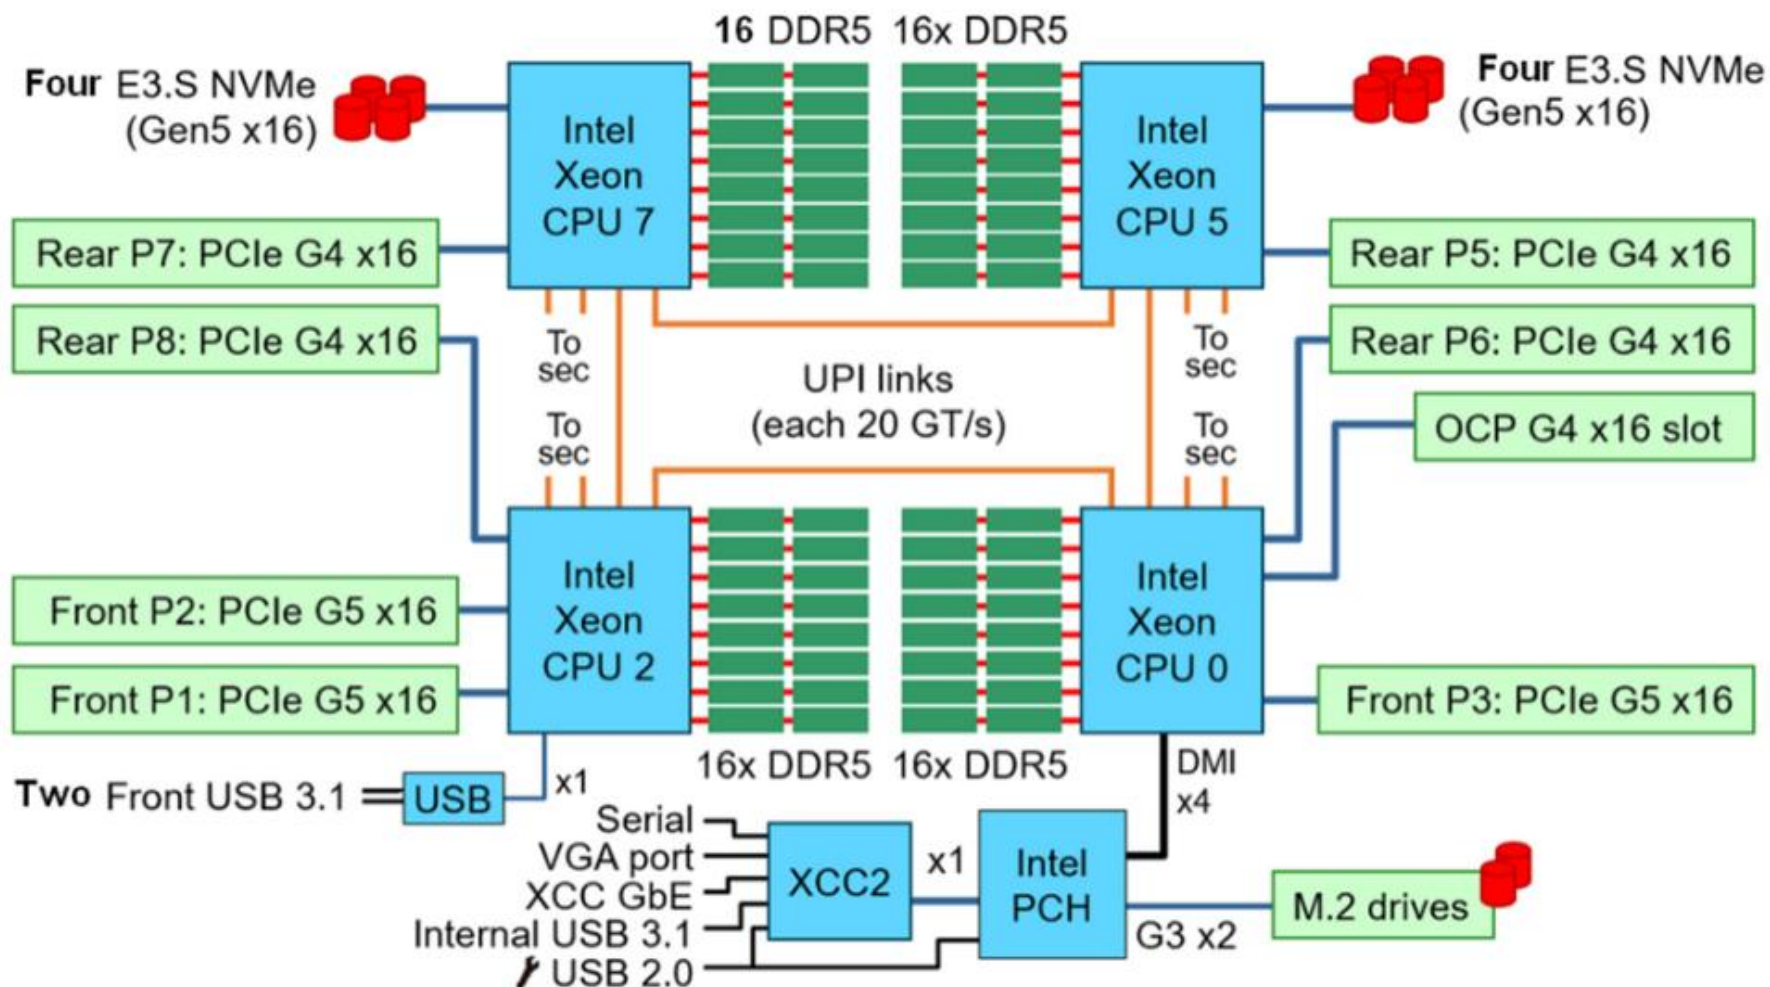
16 DDR5 16x DDR5

Four E3.S NVMe (Gen5 x16)

Four E3.S NVMe (Gen5 x16)

Intel Xeon CPU 7

Intel Xeon CPU 5

Rear P7: PCIe G4 x16

Rear P5: PCIe G4 x16

Rear P8: PCIe G4 x16

Rear P6: PCIe G4 x16

To sec

To sec

UPI links (each 20 GT/s)

To sec

To sec

OCP G4 x16 slot

Intel Xeon CPU 2

Intel Xeon CPU 0

Front P2: PCIe G5 x16

Front P1: PCIe G5 x16

Front P3: PCIe G5 x16

16x DDR5 16x DDR5

Two Front USB 3.1

USB

x1

DMI x4

Serial

VGA port

XCC GbE

Internal USB 3.1

USB 2.0

XCC2

x1

Intel PCH

G3 x2

M.2 drives